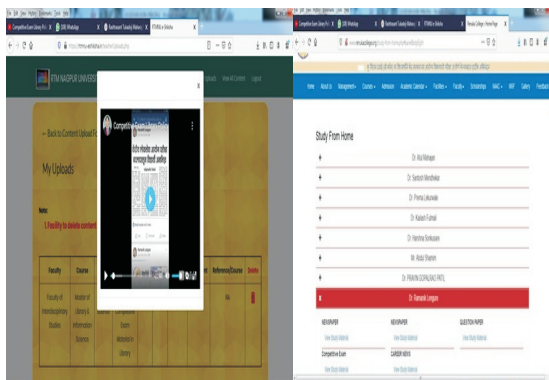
Competitive Exam Library Pr
(200) WhatsApp
Rashtrasant Tukadoji Maharaj
RTMNU e-Shiksha

Back to Content Upload
My Uploads

Note:
1. Facility to delete content

| Faculty | Course | | | | | | Reference/Course | Delete |
|---|---|---|---|---|---|---|---|---|
| Faculty of Interdisciplinary Studies | Master of Library & Information Science | | Competitive Exam Material in Library | | | | NA | |

Competitive Exam Library Prelim

Logout

Study From Home

Dr. Atul Mahajan
Dr. Santosh Mendhekar
Dr. Pranay Lokurwale
Dr. Kailash Fumak
Dr. Harshna Sonkusare
Mr. Abdul Shamim
Dr. PRAVIN GOPALRAO PATIL
Dr. Ramesh Longare

NEWSPAPER
View Study Material
NEWSPAPER
View Study Material
QUESTION PAPER
View Study Material
Competitive Exam
View Study Material
CAREER NEWS
View Study Material